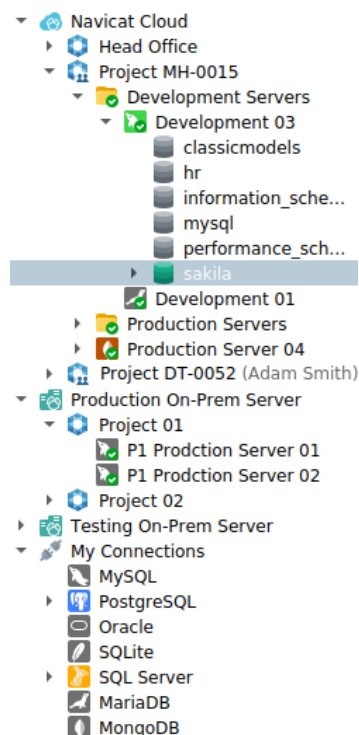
Navicat Cloud
Head Office
Project MH-0015
Development Servers
Development 03
classicmodels
hr
information_sche...
mysql
performance_sch...
sakila
Development 01
Production Servers
Production Server 04
Project DT-0052 (Adam Smith)
Production On-Prem Server
Project 01
P1 Prodction Server 01
P1 Prodction Server 02
Project 02
Testing On-Prem Server
My Connections
MySQL
PostgreSQL
Oracle
SQLite
SQL Server
MariaDB
MongoDB